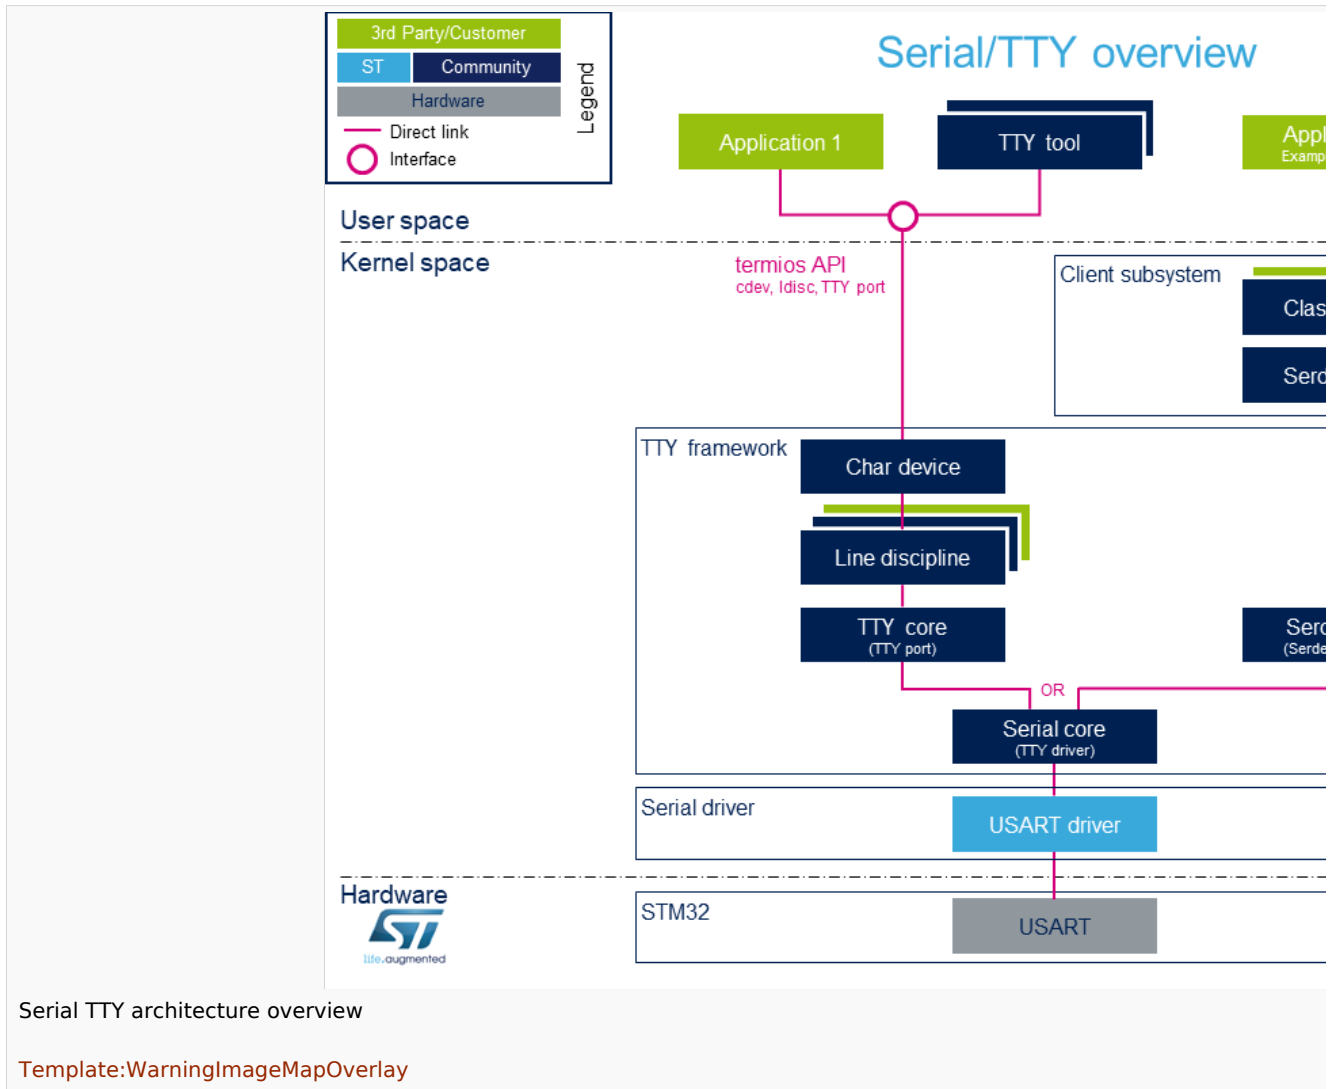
3rd Party/Customer
ST
Community
Hardware
Direct link
Interface
Legend

Serial/TTY overview

Application 1
TTY tool
Appl
Examp

User space
Kernel space

termios API
cdev, ldisc, TTY port

Client subsystem
Clas
Serd

TTY framework
Char device
Line discipline
TTY core
(TTY port)
Serd
(Serde

OR

Serial core
(TTY driver)

Serial driver
USART driver

Hardware
life.augmented

STM32
USART

Serial TTY architecture overview

Template:WarningImageMapOverlay